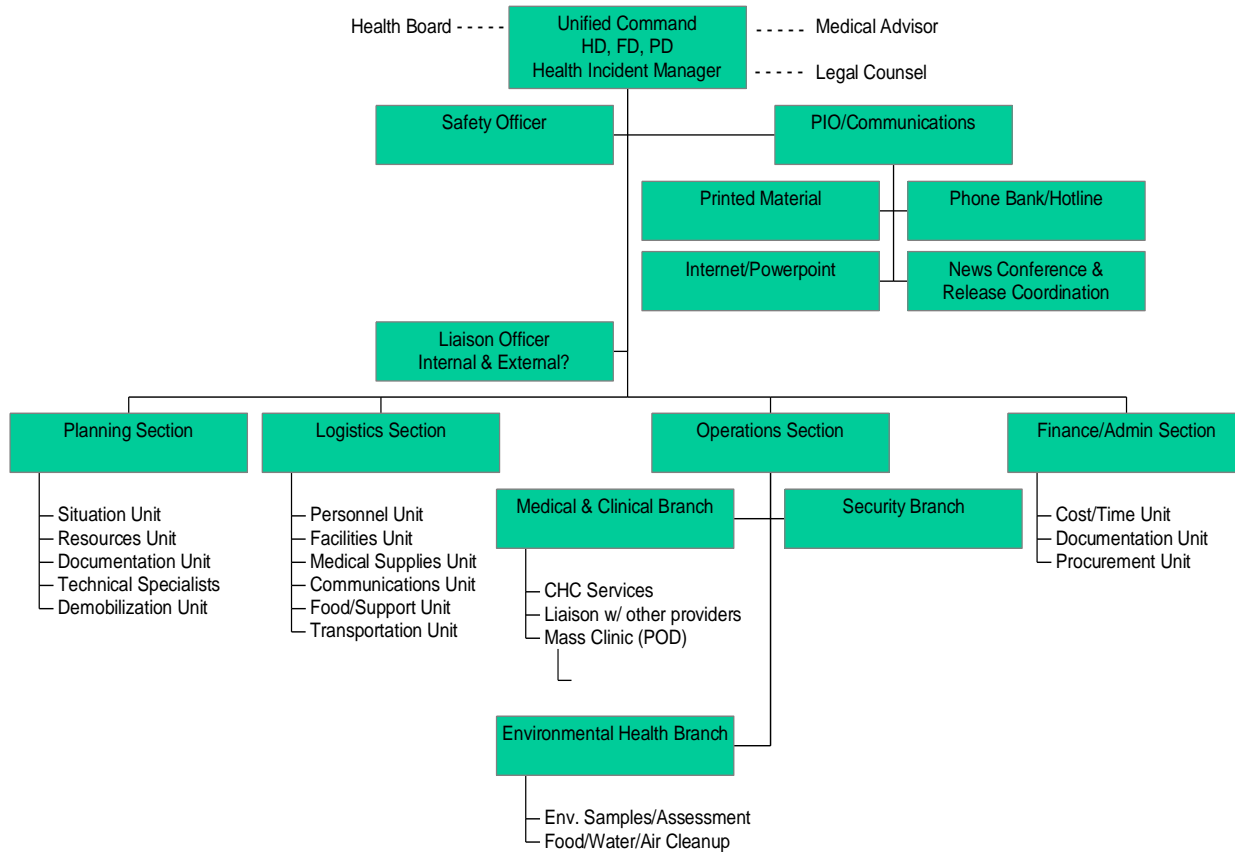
Health Board

Unified Command
HD, FD, PD
Health Incident Manager

Medical Advisor

Legal Counsel

Safety Officer

PIO/Communications

Printed Material

Phone Bank/Hotline

Internet/Powerpoint

News Conference & Release Coordination

Liaison Officer
Internal & External?

Planning Section
Situation Unit
Resources Unit
Documentation Unit
Technical Specialists
Demobilization Unit

Logistics Section
Personnel Unit
Facilities Unit
Medical Supplies Unit
Communications Unit
Food/Support Unit
Transportation Unit

Operations Section

Medical & Clinical Branch
CHC Services
Liaison w/ other providers
Mass Clinic (POD)

Security Branch

Environmental Health Branch
Env. Samples/Assessment
Food/Water/Air Cleanup

Finance/Admin Section
Cost/Time Unit
Documentation Unit
Procurement Unit